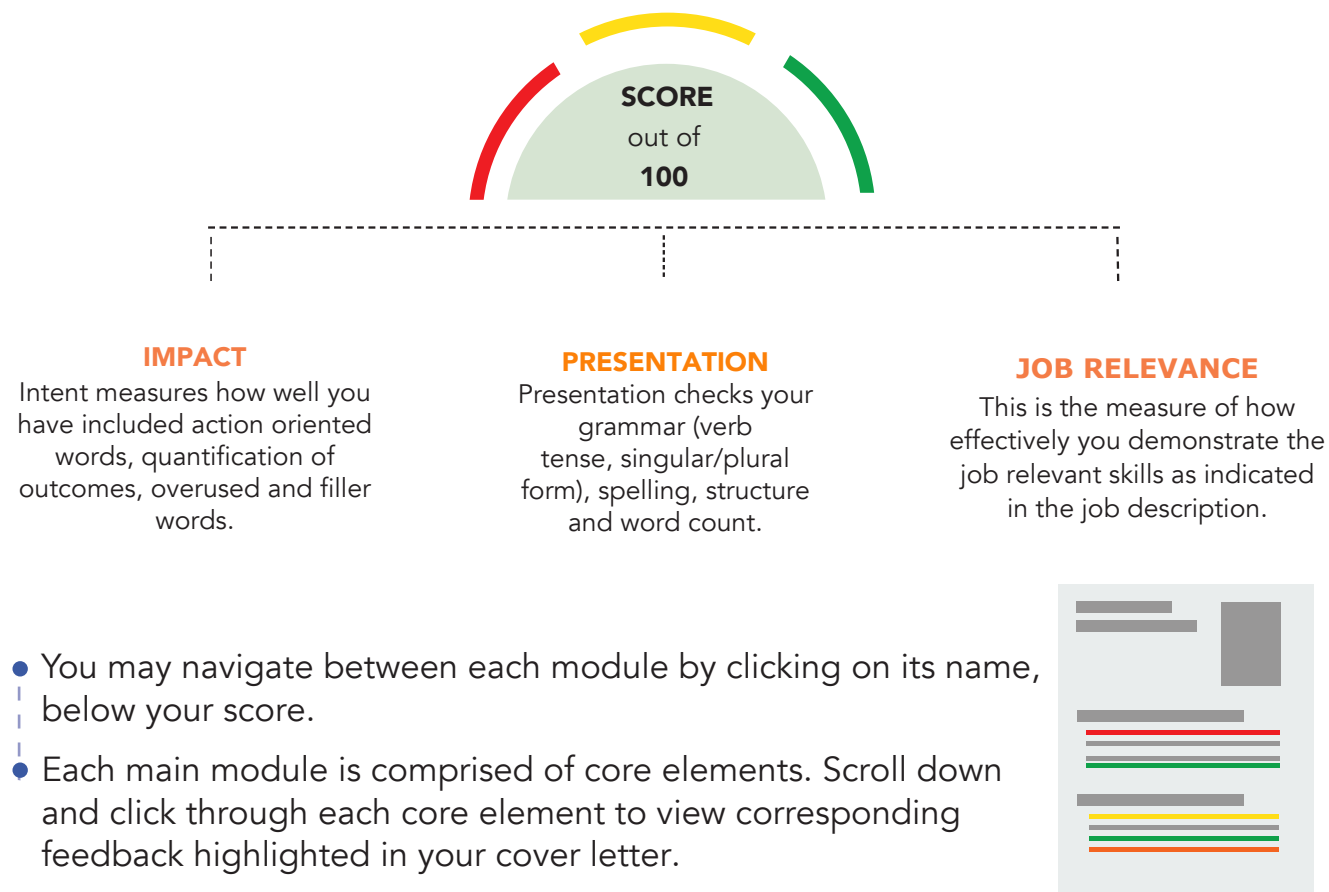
SCORE
out of
100

IMPACT
Intent measures how well you have included action oriented words, quantification of outcomes, overused and filler words.

PRESENTATION
Presentation checks your grammar (verb tense, singular/plural form), spelling, structure and word count.

JOB RELEVANCE
This is the measure of how effectively you demonstrate the job relevant skills as indicated in the job description.

You may navigate between each module by clicking on its name, below your score.

Each main module is comprised of core elements. Scroll down and click through each core element to view corresponding feedback highlighted in your cover letter.